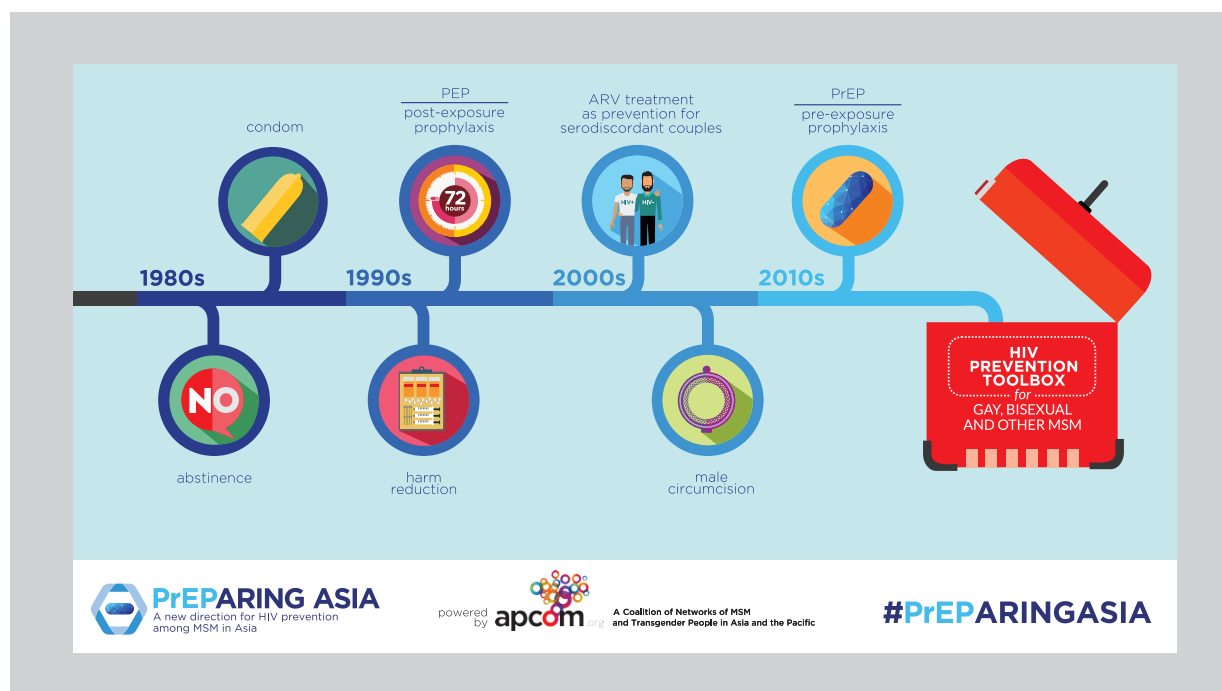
condom

PEP
post-exposure prophylaxis

72 hours

ARV treatment as prevention for serodiscordant couples

HIV+ HIV-

PrEP
pre-exposure prophylaxis

1980s

1990s

2000s

2010s

NO

abstinence

harm reduction

male circumcision

HIV PREVENTION TOOLBOX for GAY, BISEXUAL AND OTHER MSM

PrEPARING ASIA
A new direction for HIV prevention among MSM in Asia

powered by apcom.org

A Coalition of Networks of MSM and Transgender People in Asia and the Pacific

#PrEPARINGASIA